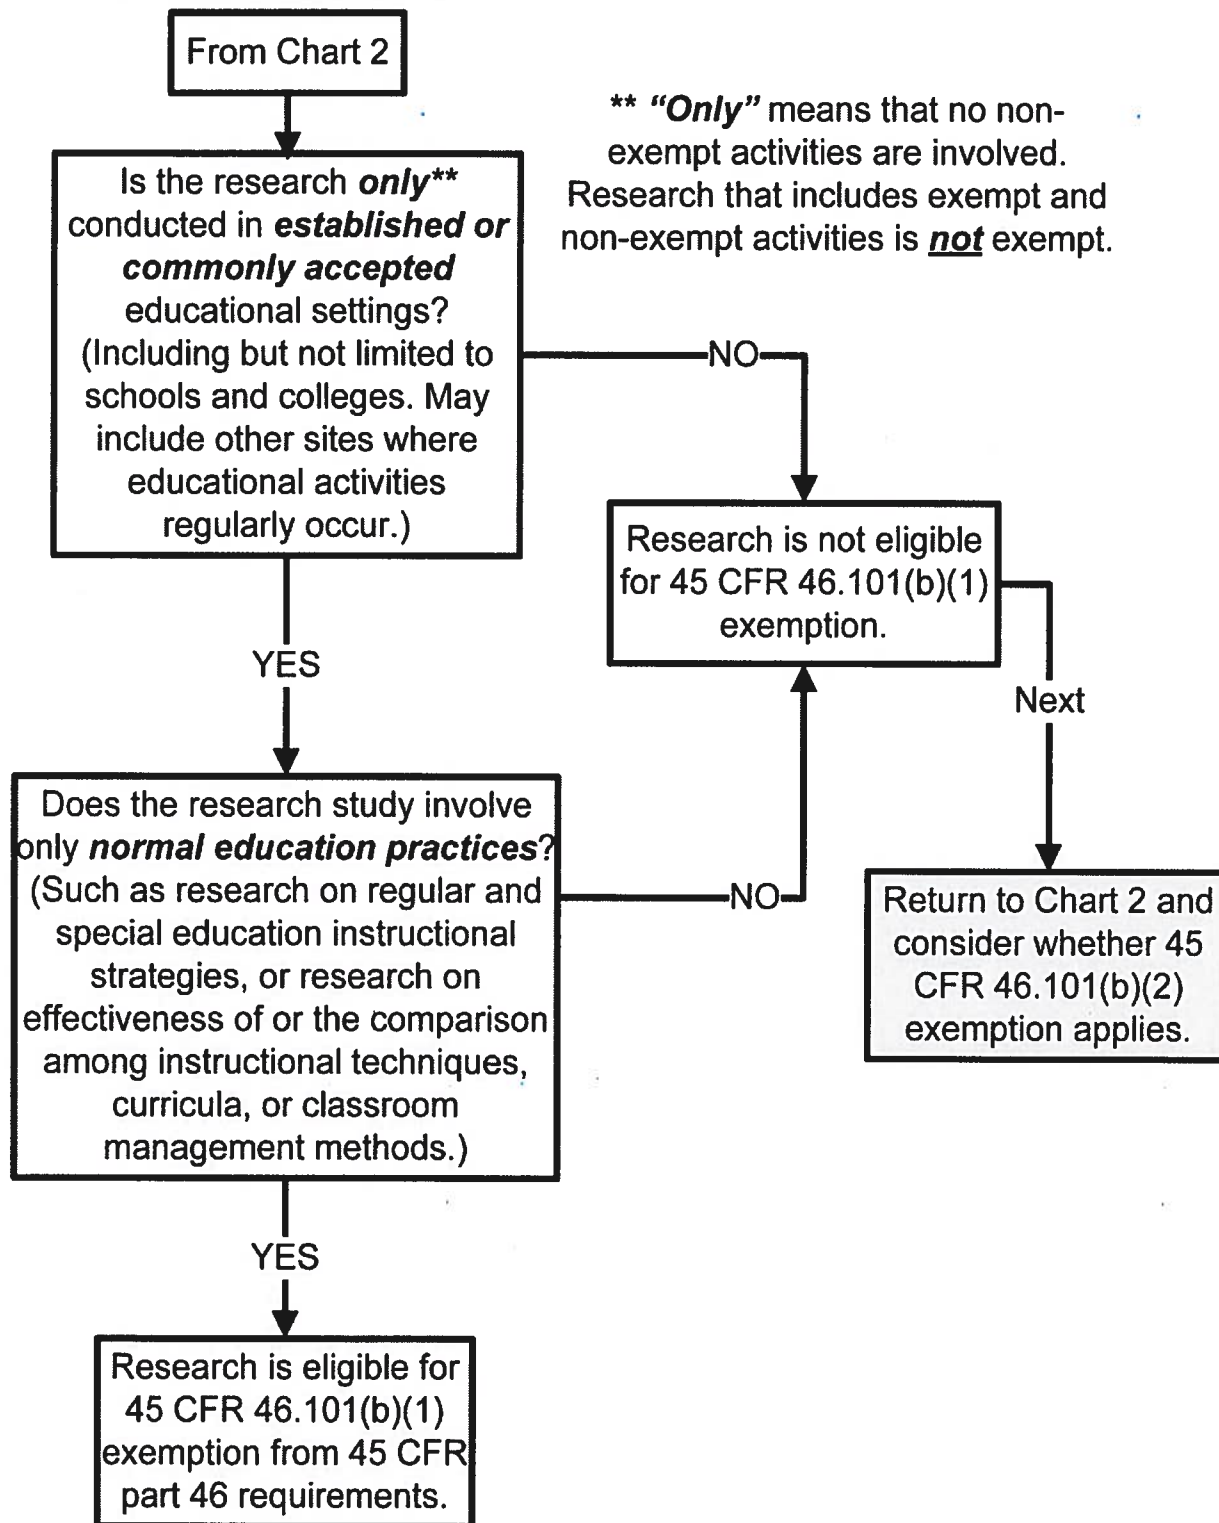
From Chart 2

** "Only" means that no non-exempt activities are involved. Research that includes exempt and non-exempt activities is not exempt.

Is the research only** conducted in established or commonly accepted educational settings? (Including but not limited to schools and colleges. May include other sites where educational activities regularly occur.)

NO

Research is not eligible for 45 CFR 46.101(b)(1) exemption.

YES

Next

Does the research study involve only normal education practices? (Such as research on regular and special education instructional strategies, or research on effectiveness of or the comparison among instructional techniques, curricula, or classroom management methods.)

NO

Return to Chart 2 and consider whether 45 CFR 46.101(b)(2) exemption applies.

YES

Research is eligible for 45 CFR 46.101(b)(1) exemption from 45 CFR part 46 requirements.